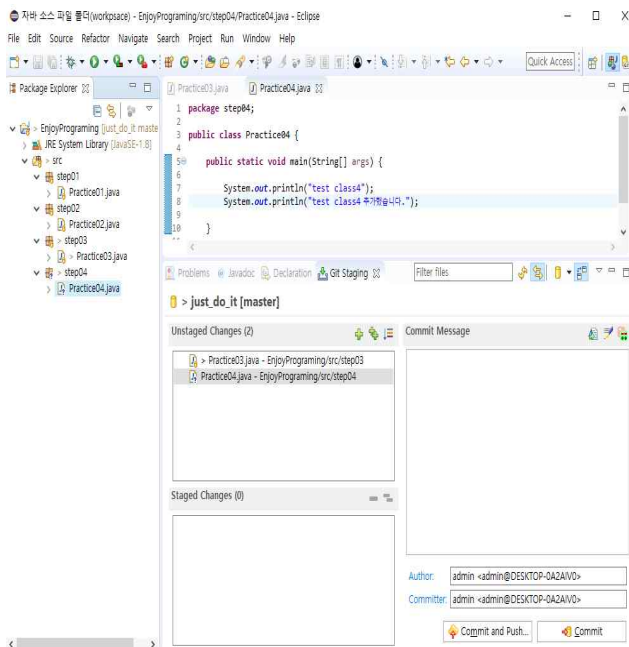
자바 소스 파일 폴더(workpsace) - EnjoyPrograming/src/step04/Practice04.java - Eclipse

File Edit Source Refactor Navigate Search Project Run Window Help

Quick Access

Package Explorer

> EnjoyPrograming [just_do_it maste
> JRE System Library [JavaSE-1.8]
> src
step01
> Practice01.java
step02
> Practice02.java
> step03
> > Practice03.java
> step04
> Practice04.java

Practice03.java | Practice04.java

1 package step04;
2
3 public class Practice04 {
4
5 public static void main(String[] args) {
6
7 System.out.println("test class4");
8 System.out.println("test class4 추가했습니다.");
9
10 }

Problems | Javadoc | Declaration | Git Staging

Filter files

> just_do_it [master]

Unstaged Changes (2)

> Practice03.java - EnjoyPrograming/src/step03
Practice04.java - EnjoyPrograming/src/step04

Commit Message

Staged Changes (0)

Author: admin <admin@DESKTOP-0A2AIV0>
Committer: admin <admin@DESKTOP-0A2AIV0>

Commit and Push... | Commit